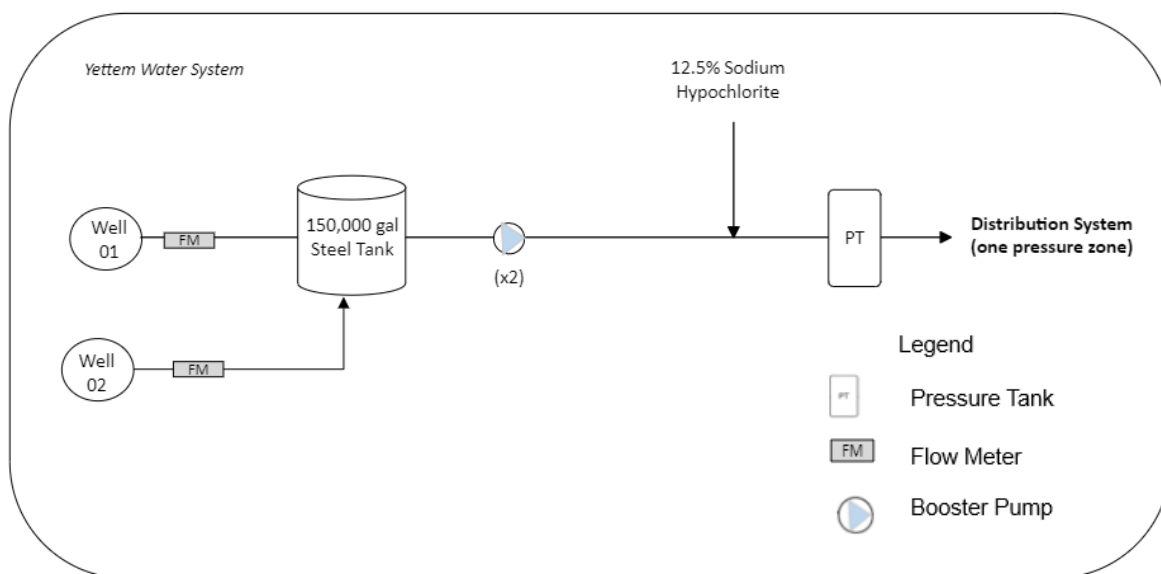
Yettem Water System

12.5% Sodium Hypochlorite

Well 01

FM

150,000 gal Steel Tank

(x2)

PT

Distribution System (one pressure zone)

Well 02

FM

Legend

PT Pressure Tank

FM Flow Meter

Booster Pump